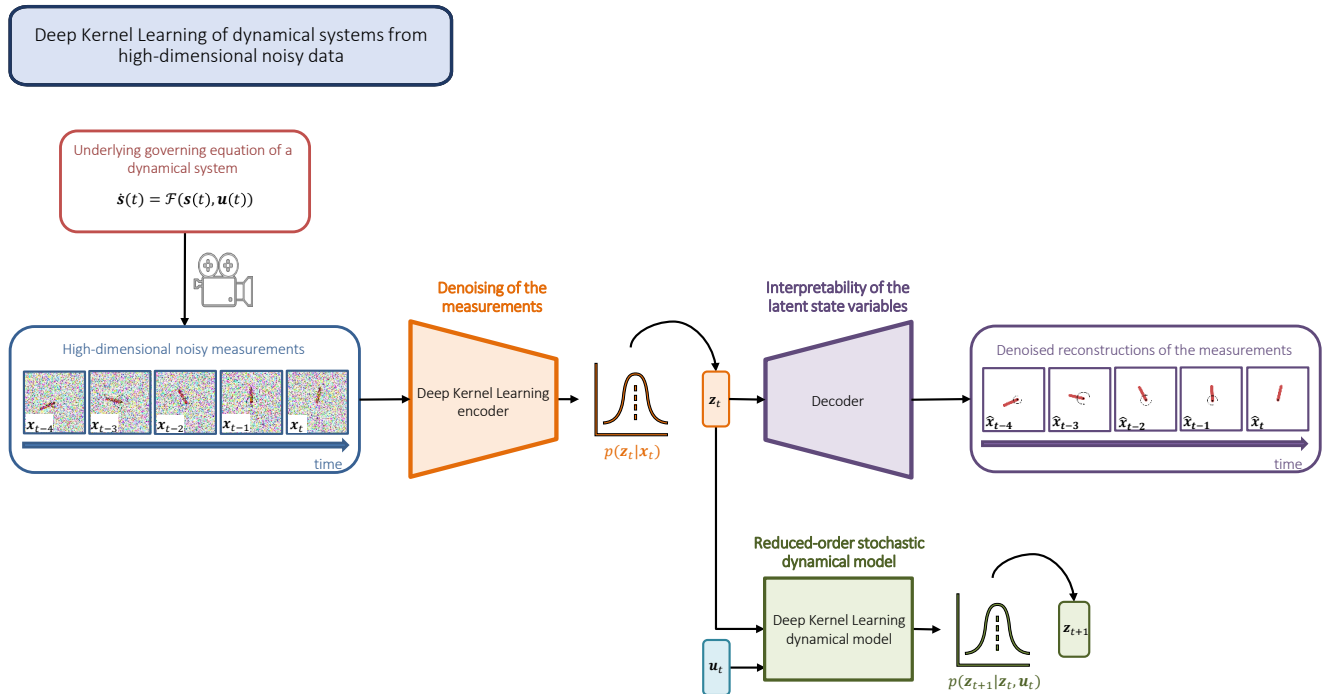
Deep Kernel Learning of dynamical systems from high-dimensional noisy data

Underlying governing equation of a dynamical system

$\dot{s}(t) = \mathcal{F}(s(t), u(t))$

High-dimensional noisy measurements

$x_{t-4}$ $x_{t-3}$ $x_{t-2}$ $x_{t-1}$ $x_t$

time

Denoising of the measurements

Deep Kernel Learning encoder

$p(z_t|x_t)$

$z_t$

Interpretability of the latent state variables

Decoder

Denoised reconstructions of the measurements

$\hat{x}_{t-4}$ $\hat{x}_{t-3}$ $\hat{x}_{t-2}$ $\hat{x}_{t-1}$ $\hat{x}_t$

time

Reduced-order stochastic dynamical model

Deep Kernel Learning dynamical model

$u_t$

$p(z_{t+1}|z_t, u_t)$

$z_{t+1}$